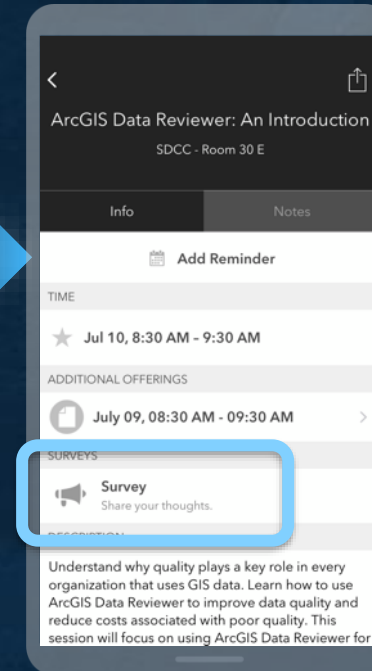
ArcGIS Data Reviewer: An Introduction

SDCC - Room 30 E

Info

Notes

Add Reminder

TIME

Jul 10, 8:30 AM - 9:30 AM

ADDITIONAL OFFERINGS

July 09, 08:30 AM - 09:30 AM

SURVEYS

Survey

Share your thoughts.

DESCRIPTION

Understand why quality plays a key role in every organization that uses GIS data. Learn how to use ArcGIS Data Reviewer to improve data quality and reduce costs associated with poor quality. This session will focus on using ArcGIS Data Reviewer for